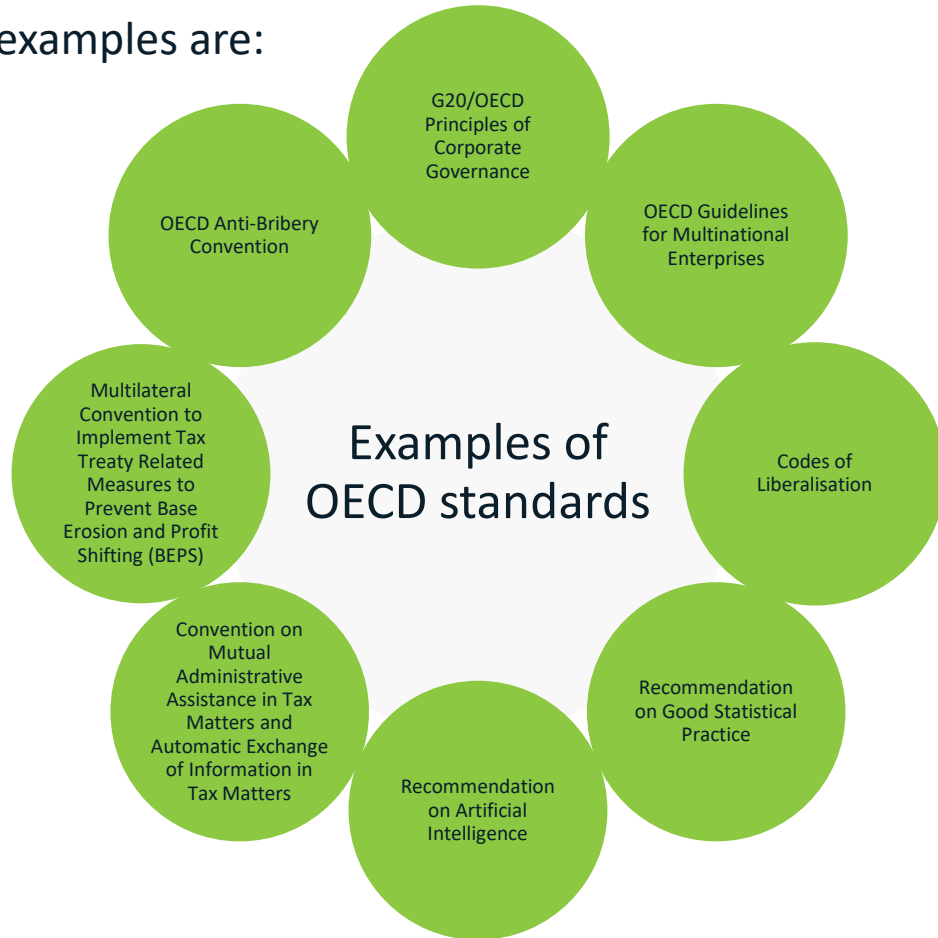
examples are:

Examples of OECD standards

G20/OECD Principles of Corporate Governance

OECD Guidelines for Multinational Enterprises

Codes of Liberalisation

Recommendation on Good Statistical Practice

Recommendation on Artificial Intelligence

Convention on Mutual Administrative Assistance in Tax Matters and Automatic Exchange of Information in Tax Matters

Multilateral Convention to Implement Tax Treaty Related Measures to Prevent Base Erosion and Profit Shifting (BEPS)

OECD Anti-Bribery Convention